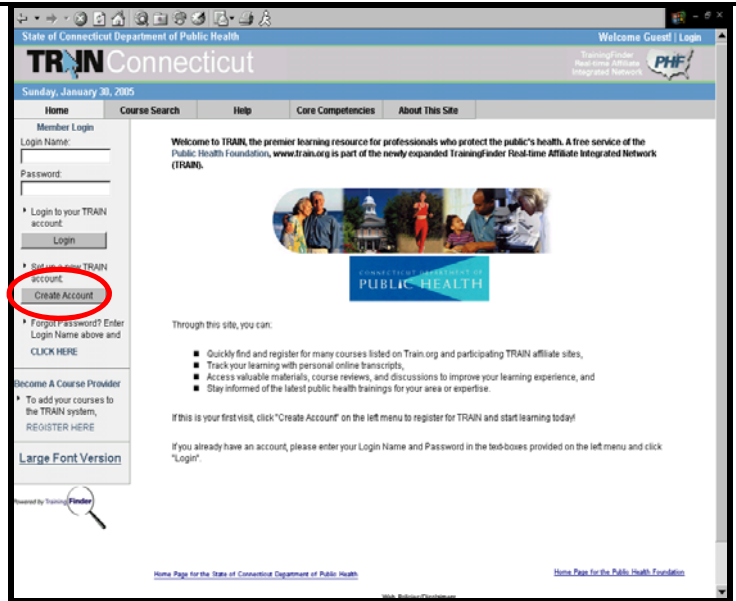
State of Connecticut Department of Public Health

Welcome Guest! | Login

TRAIN Connecticut

TrainingFinder Real-time Affiliate Integrated Network

PHF

Sunday, January 30, 2005

| Home | Course Search | Help | Core Competencies | About This Site |
|---|---|---|---|---|

Member Login

Login Name:

Password:

Login to your TRAIN account:

Login

Set up a new TRAIN account:

Create Account

Forgot Password? Enter Login Name above and

CLICK HERE

Become A Course Provider

To add your courses to the TRAIN system,

REGISTER HERE

Large Font Version

Powered by TrainingFinder

Welcome to TRAIN, the premier learning resource for professionals who protect the public's health. A free service of the Public Health Foundation, www.train.org is part of the newly expanded TrainingFinder Real-time Affiliate Integrated Network (TRAIN).

CONNECTICUT DEPARTMENT OF PUBLIC HEALTH

Through this site, you can:

Quickly find and register for many courses listed on Train.org and participating TRAIN affiliate sites,
Track your learning with personal online transcripts,
Access valuable materials, course reviews, and discussions to improve your learning experience, and
Stay informed of the latest public health trainings for your area or expertise.

If this is your first visit, click "Create Account" on the left menu to register for TRAIN and start learning today!

If you already have an account, please enter your Login Name and Password in the text-boxes provided on the left menu and click "Login".

Home Page for the State of Connecticut Department of Public Health

Home Page for the Public Health Foundation

Web Policies/Disclaimers